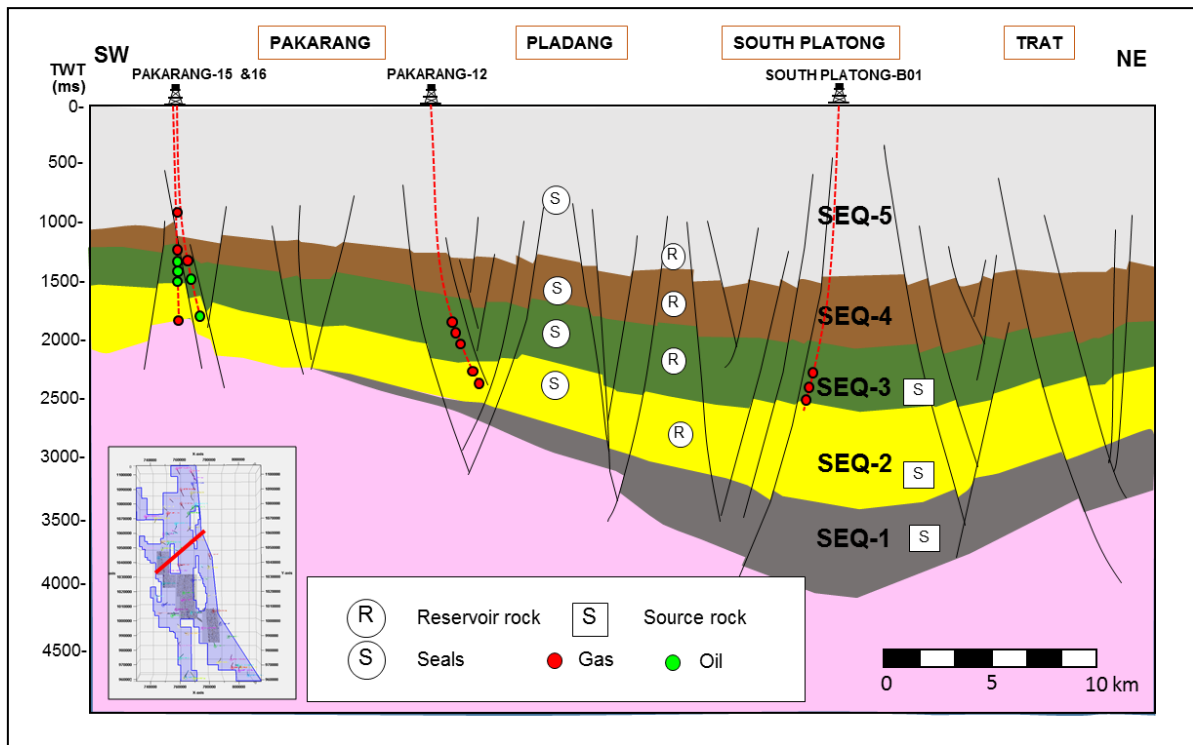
SW

PAKARANG

PLADANG

SOUTH PLATONG

TRAT

NE

TWT (ms)

PAKARANG-15 &16

PAKARANG-12

SOUTH PLATONG-B01

0-
500-
1000-
1500-
2000-
2500-
3000-
3500-
4000-
4500-

SEQ-5
SEQ-4
SEQ-3
SEQ-2
SEQ-1

S
S
S
S
R
R
R
R
S
S
S

R Reservoir rock
S Source rock
S Seals
Gas
Oil

0 5 10 km